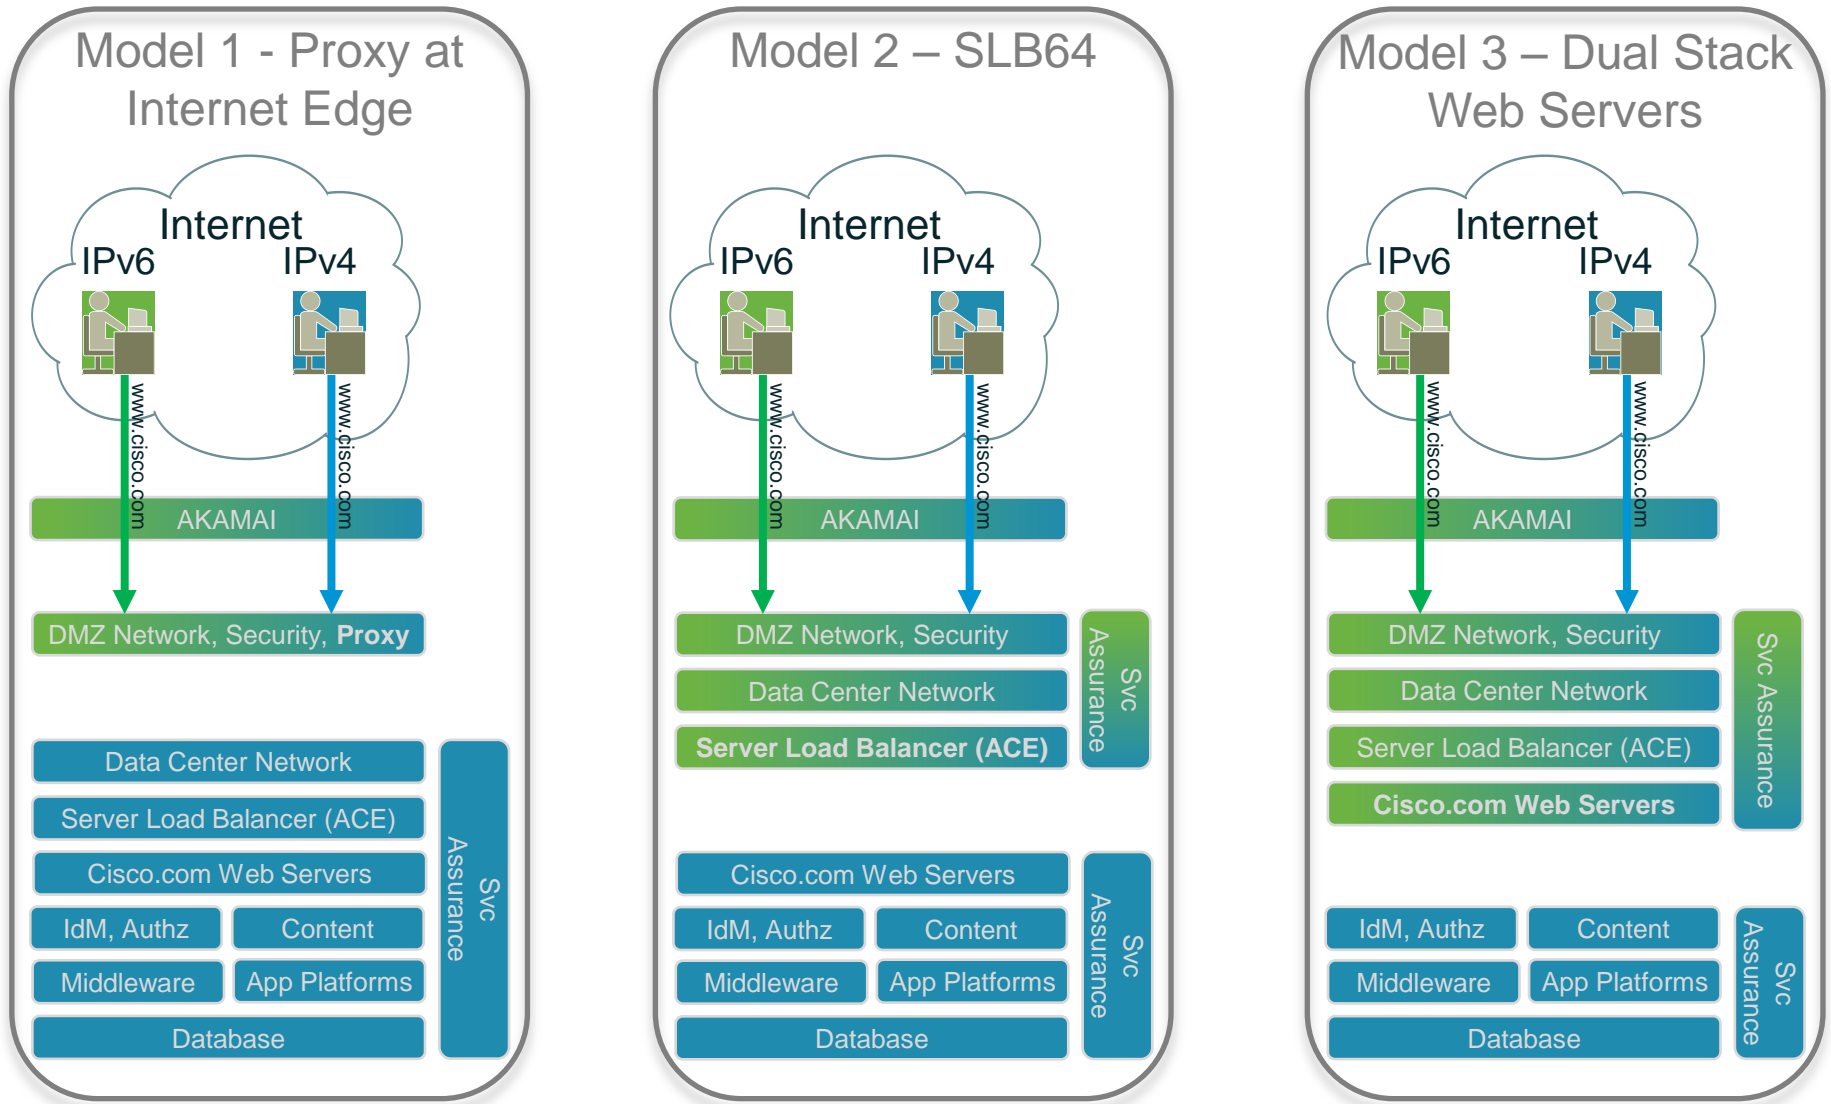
Model 1 - Proxy at Internet Edge

Internet
IPv6
IPv4
www.cisco.com
www.cisco.com

AKAMAI

DMZ Network, Security, **Proxy**

Data Center Network
Server Load Balancer (ACE)
Cisco.com Web Servers
IdM, Authz
Content
Middleware
App Platforms
Database
Svc Assurance

Model 2 – SLB64

Internet
IPv6
IPv4
www.cisco.com
www.cisco.com

AKAMAI

DMZ Network, Security
Data Center Network
**Server Load Balancer (ACE)**
Svc Assurance

Cisco.com Web Servers
IdM, Authz
Content
Middleware
App Platforms
Database
Svc Assurance

Model 3 – Dual Stack Web Servers

Internet
IPv6
IPv4
www.cisco.com
www.cisco.com

AKAMAI

DMZ Network, Security
Data Center Network
Server Load Balancer (ACE)
**Cisco.com Web Servers**
Svc Assurance

IdM, Authz
Content
Middleware
App Platforms
Database
Svc Assurance